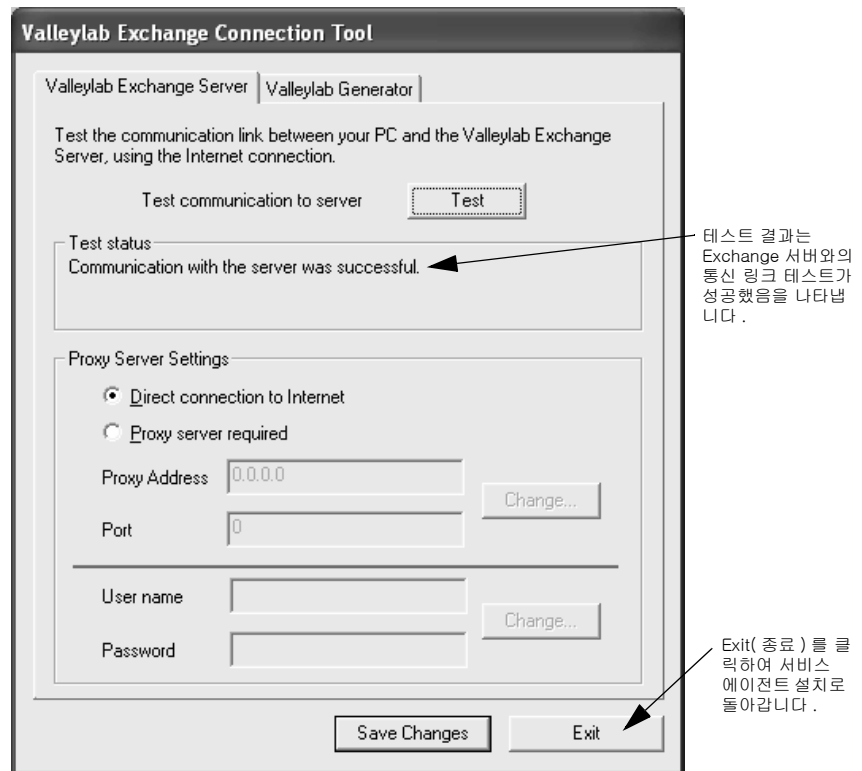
Valleylab Exchange Connection Tool

Valleylab Exchange Server | Valleylab Generator

Test the communication link between your PC and the Valleylab Exchange Server, using the Internet connection.

Test communication to server Test

Test status
Communication with the server was successful.

테스트 결과는 Exchange 서버와의 통신 링크 테스트가 성공했음을 나타냅니다 .

Proxy Server Settings

Direct connection to Internet

Proxy server required

Proxy Address 0.0.0.0

Change...

Port 0

User name

Change...

Password

Exit( 종료 ) 를 클릭하여 서비스 에이전트 설치로 돌아갑니다 .

Save Changes Exit